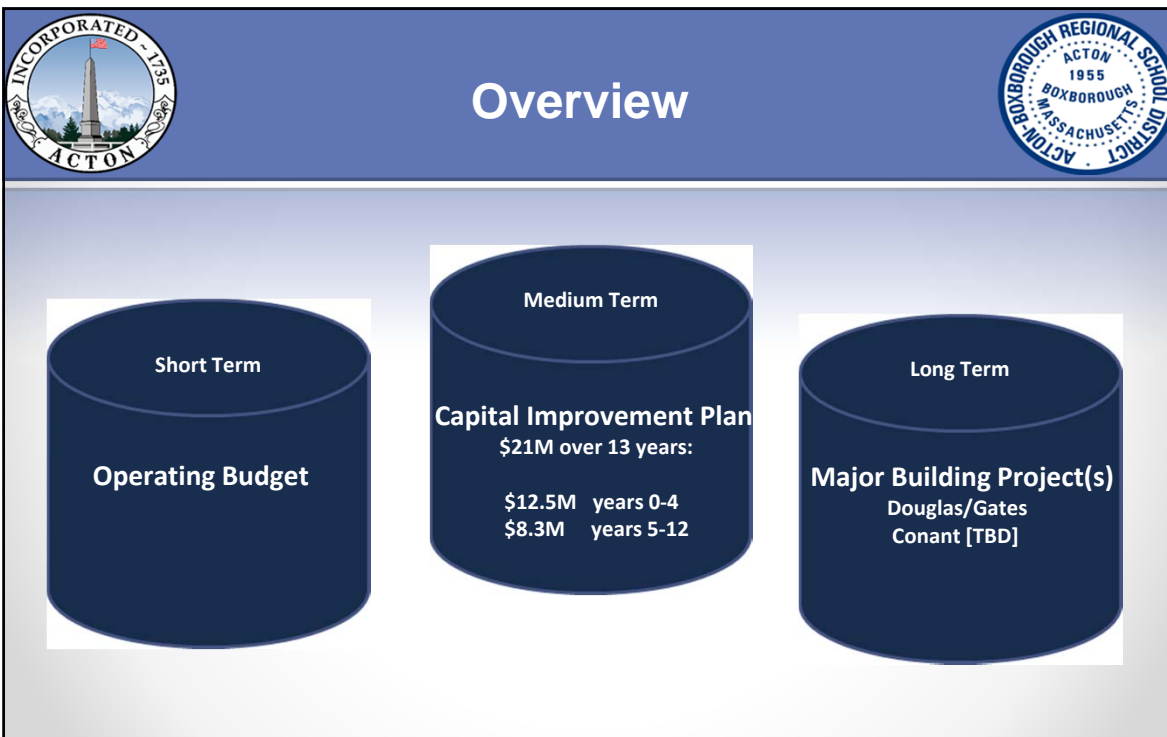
INCORPORATED 1735 ACTON

Overview

ACTON-BOXBOROUGH REGIONAL SCHOOL DISTRICT ACTON 1955 BOXBOROUGH MASSACHUSETTS

Short Term

Operating Budget

Medium Term

Capital Improvement Plan
$21M over 13 years:

$12.5M years 0-4
$8.3M years 5-12

Long Term

Major Building Project(s)
Douglas/Gates
Conant [TBD]